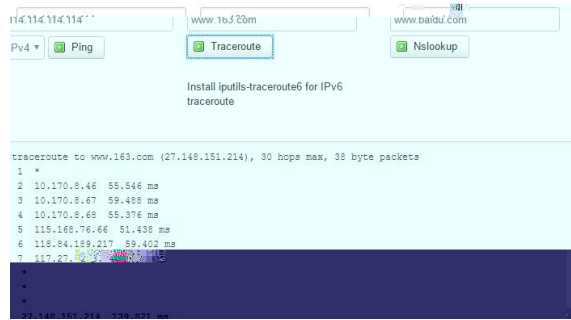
114.114.114.114

www.163.com

www.baidu.com

IPv4 ▾ Ping

Traceroute

Nslookup

Install iputils-traceroute6 for IPv6 traceroute

traceroute to www.163.com (27.148.151.214), 30 hops max, 38 byte packets
1 *
2 10.170.8.46 55.546 ms
3 10.170.8.67 59.488 ms
4 10.170.8.68 55.376 ms
5 115.168.76.66 51.438 ms
6 118.84.189.217 59.402 ms
7 117.27.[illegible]
*
*
*
27.148.151.214 139.821 ms